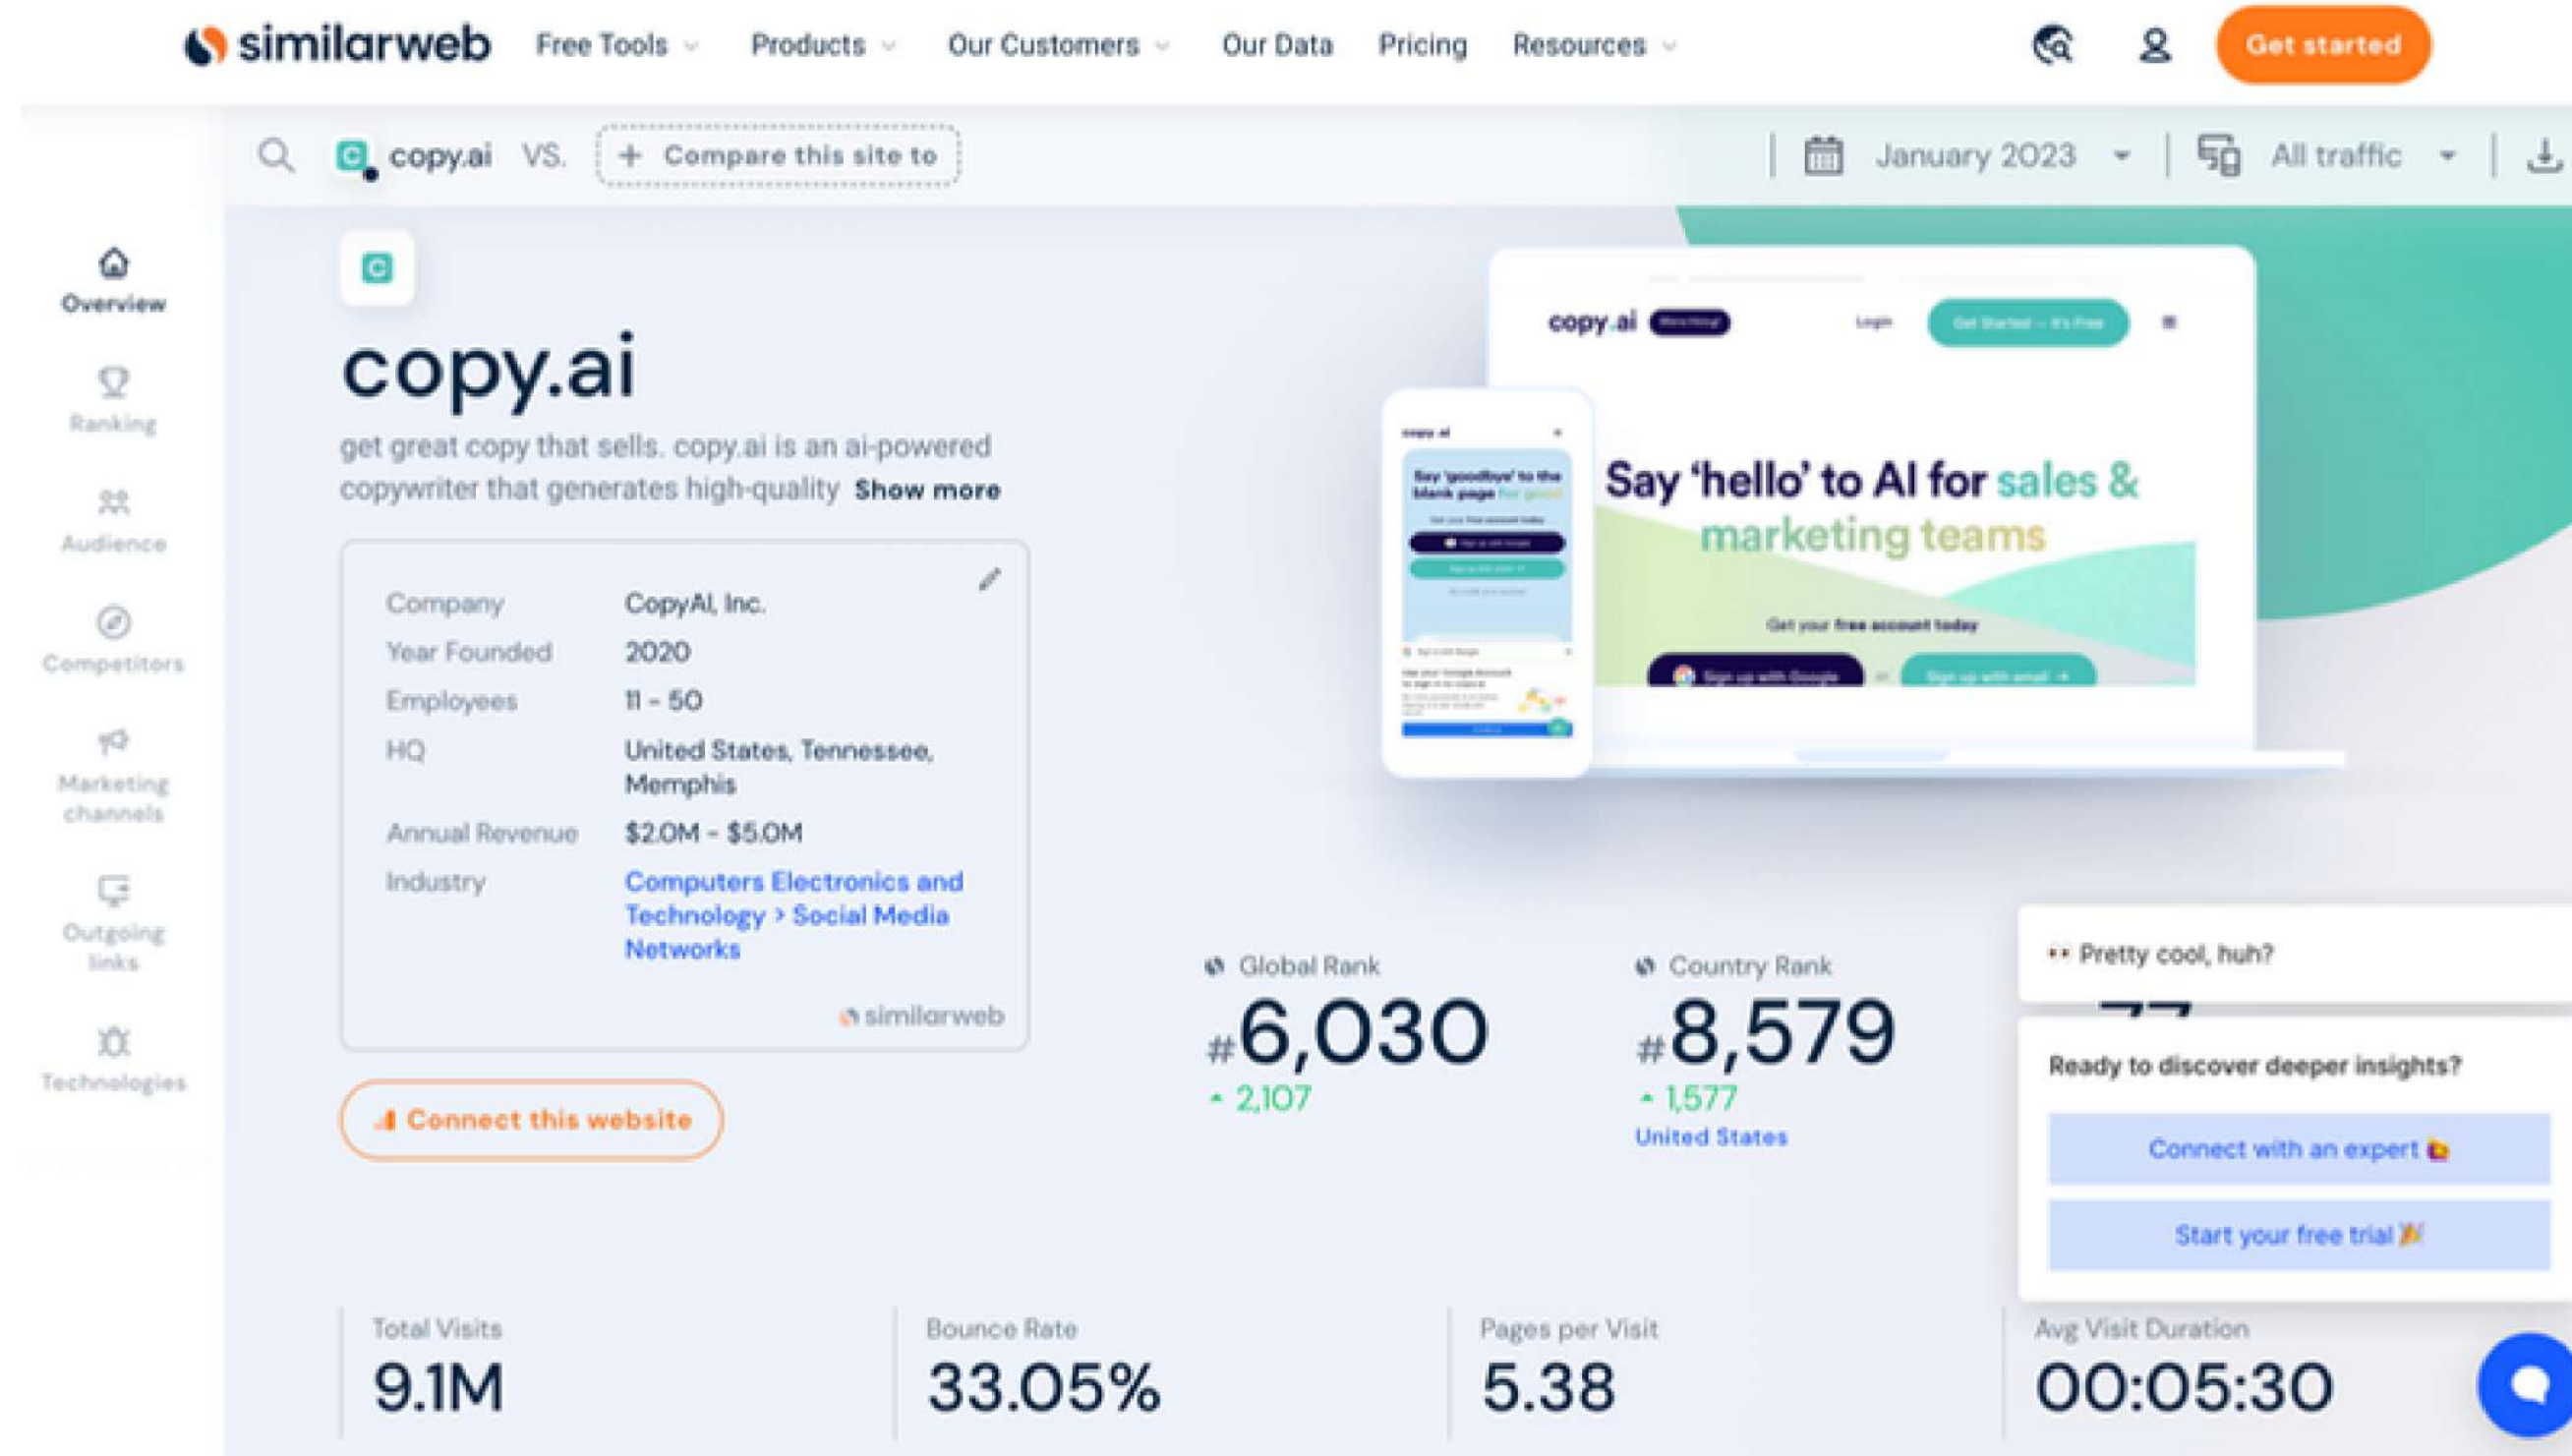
similarweb Free Tools Products Our Customers Our Data Pricing Resources Get started

copy.ai VS. + Compare this site to January 2023 All traffic

Overview
Ranking
Audience
Competitors
Marketing channels
Outgoing links
Technologies

copy.ai

get great copy that sells. copy.ai is an ai-powered copywriter that generates high-quality Show more

| | |
|---|---|
| Company | CopyAI, Inc. |
| Year Founded | 2020 |
| Employees | 11 - 50 |
| HQ | United States, Tennessee, Memphis |
| Annual Revenue | \$2.0M - \$5.0M |
| Industry | Computers Electronics and Technology > Social Media Networks |

similarweb

Connect this website

copy.ai Login Get Started — It's Free

Say 'hello' to AI for sales & marketing teams

Get your free account today

Sign up with Google Sign up with email

Say 'goodbye' to the blank page for good

Global Rank
#6,030
2,107

Country Rank
#8,579
1,577
United States

Pretty cool, huh?

Ready to discover deeper insights?

Connect with an expert

Start your free trial

Total Visits
9.1M

Bounce Rate
33.05%

Pages per Visit
5.38

Avg Visit Duration
00:05:30